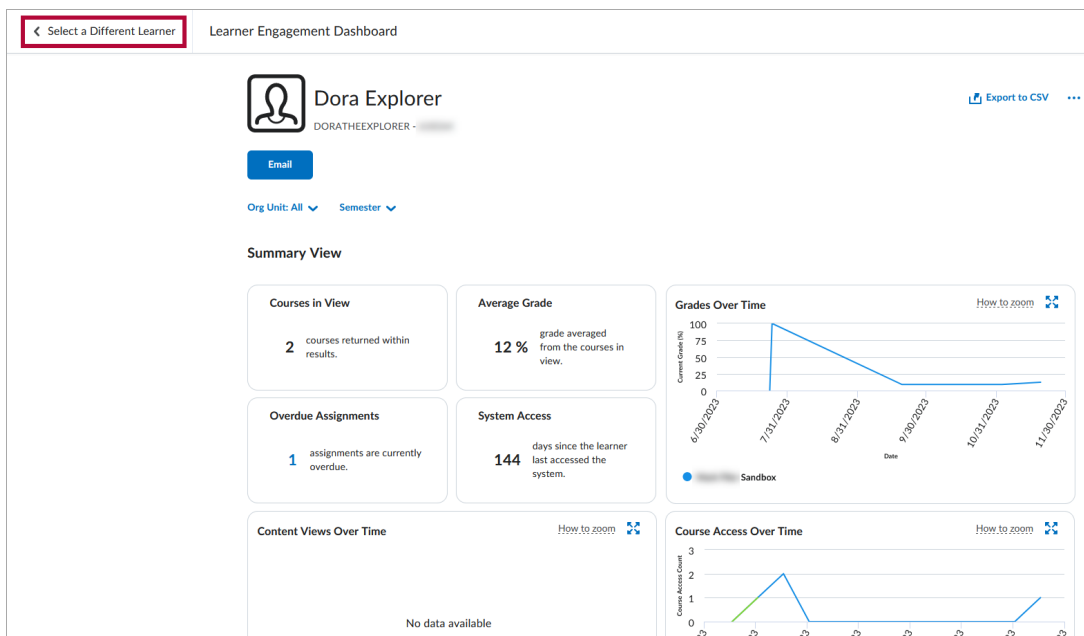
Select a Different Learner

Learner Engagement Dashboard

Dora Explorer
DORATHEEXPLORER - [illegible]

Export to CSV ...

Email

Org Unit: All    Semester

Summary View

Courses in View
2 courses returned within results.

Average Grade
12 % grade averaged from the courses in view.

Grades Over Time
How to zoom
100
75
50
25
0
Current Grade (%)
6/30/2023 7/31/2023 8/31/2023 9/30/2023 10/31/2023 11/30/2023
Date
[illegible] Sandbox

Overdue Assignments
1 assignments are currently overdue.

System Access
144 days since the learner last accessed the system.

Content Views Over Time
How to zoom
No data available

Course Access Over Time
How to zoom
3
2
1
0
Course Access Count